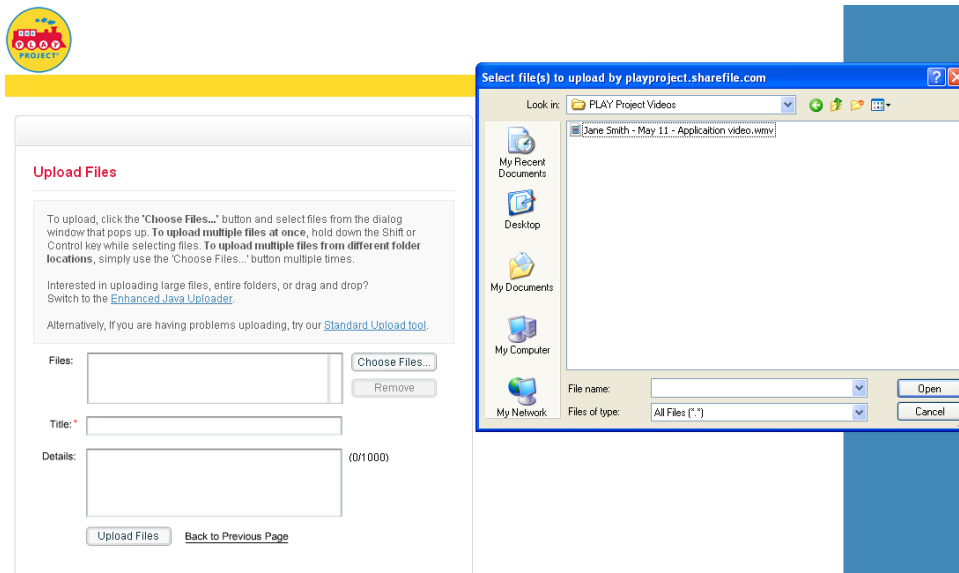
THE PLAY PROJECT

Upload Files

To upload, click the 'Choose Files...' button and select files from the dialog window that pops up. To upload multiple files at once, hold down the Shift or Control key while selecting files. To upload multiple files from different folder locations, simply use the 'Choose Files...' button multiple times.

Interested in uploading large files, entire folders, or drag and drop? Switch to the Enhanced Java Uploader.

Alternatively, If you are having problems uploading, try our Standard Upload tool.

Files:
Choose Files...
Remove
Title: *
Details:
(0/1000)
Upload Files
Back to Previous Page

Select file(s) to upload by playproject.sharefile.com
Look in: PLAY Project Videos
Jane Smith - May 11 - Applicaition video.wmv
My Recent Documents
Desktop
My Documents
My Computer
My Network
File name:
Files of type: All Files (*.*)
Open
Cancel